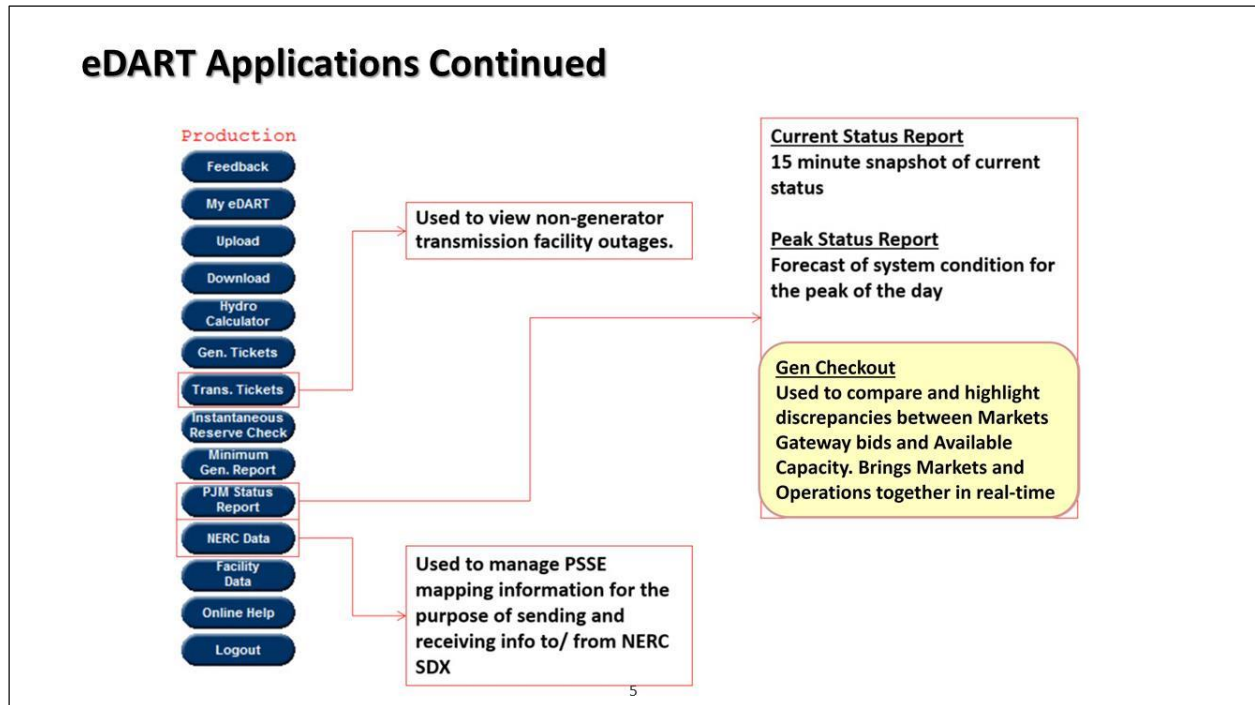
eDART Applications Continued

Production

Feedback

My eDART

Upload

Download

Hydro Calculator

Gen. Tickets

Trans. Tickets

Instantaneous Reserve Check

Minimum Gen. Report

PJM Status Report

NERC Data

Facility Data

Online Help

Logout

Used to view non-generator transmission facility outages.

Current Status Report
15 minute snapshot of current status

Peak Status Report
Forecast of system condition for the peak of the day

Gen Checkout
Used to compare and highlight discrepancies between Markets Gateway bids and Available Capacity. Brings Markets and Operations together in real-time

Used to manage PSSE mapping information for the purpose of sending and receiving info to/ from NERC SDX

5